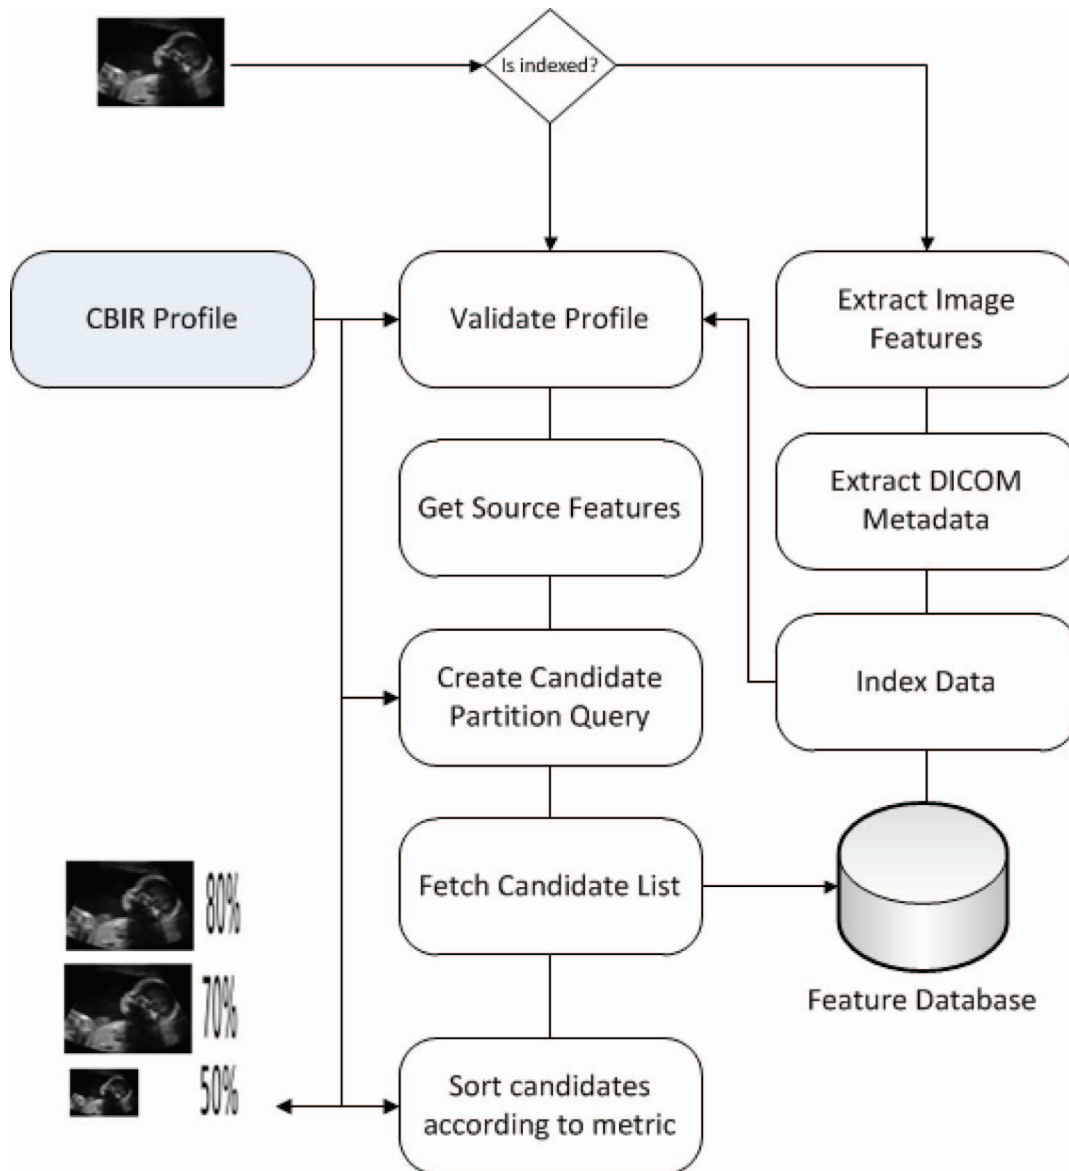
Is indexed?

CBIR Profile

Validate Profile

Extract Image Features

Get Source Features

Extract DICOM Metadata

Create Candidate Partition Query

Index Data

Fetch Candidate List

Feature Database

80%

70%

50%

Sort candidates according to metric